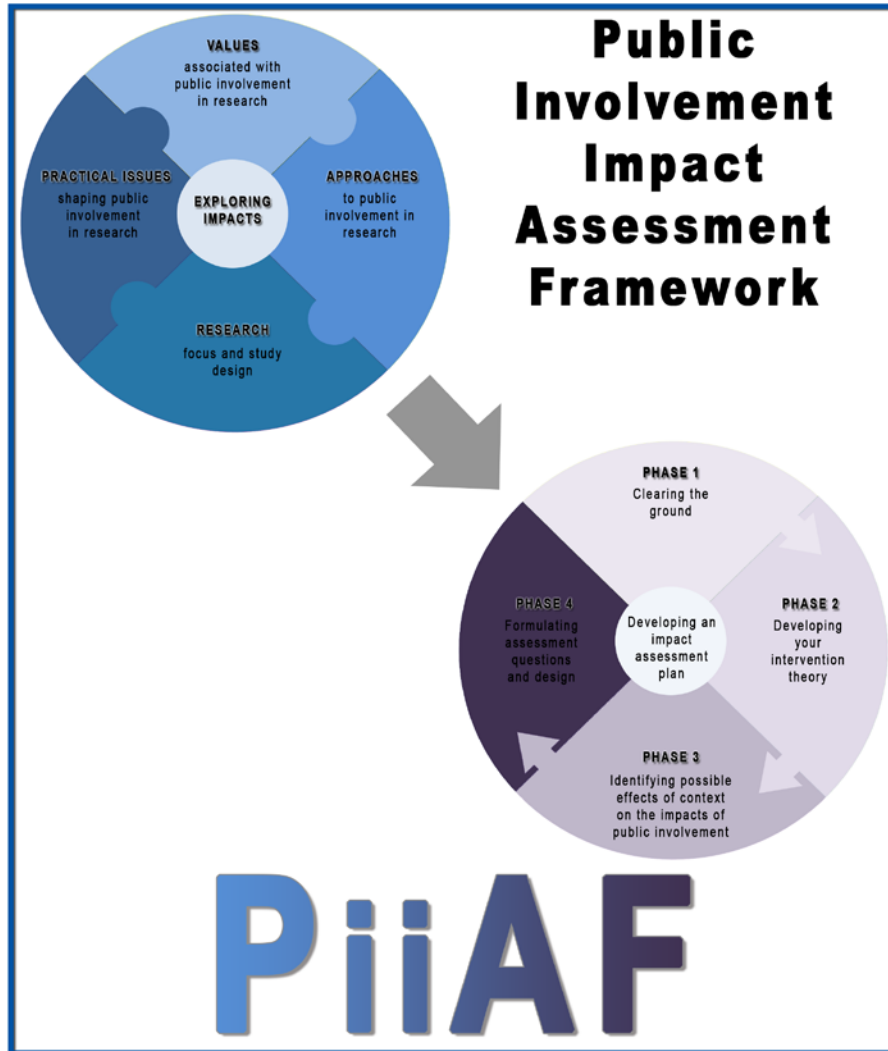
Public Involvement Impact Assessment Framework

VALUES associated with public involvement in research

PRACTICAL ISSUES shaping public involvement in research

EXPLORING IMPACTS

APPROACHES to public involvement in research

RESEARCH focus and study design

PHASE 1 Clearing the ground

PHASE 4 Formulating assessment questions and design

Developing an impact assessment plan

PHASE 2 Developing your intervention theory

PHASE 3 Identifying possible effects of context on the impacts of public involvement

PiiAF